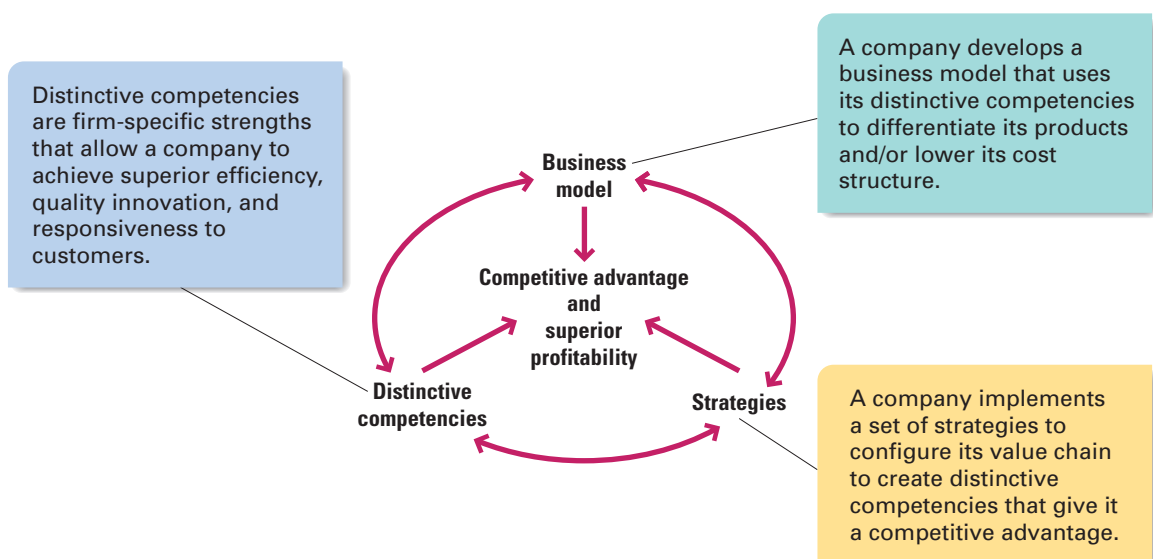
Distinctive competencies are firm-specific strengths that allow a company to achieve superior efficiency, quality innovation, and responsiveness to customers.

A company develops a business model that uses its distinctive competencies to differentiate its products and/or lower its cost structure.

Business model

Competitive advantage and superior profitability

Distinctive competencies

Strategies

A company implements a set of strategies to configure its value chain to create distinctive competencies that give it a competitive advantage.